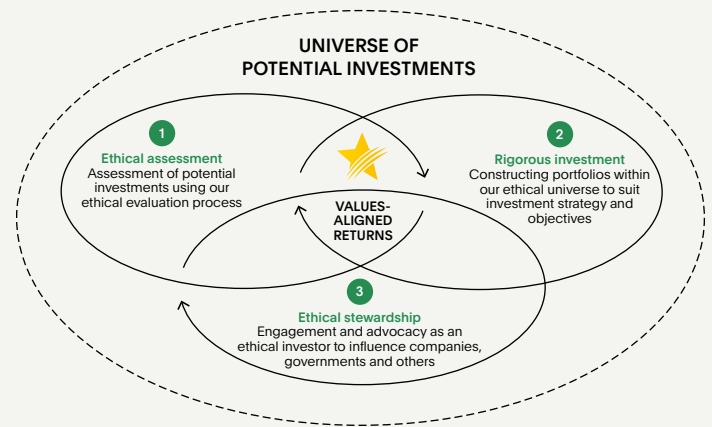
UNIVERSE OF POTENTIAL INVESTMENTS

1
Ethical assessment
Assessment of potential investments using our ethical evaluation process

2
Rigorous investment
Constructing portfolios within our ethical universe to suit investment strategy and objectives

VALUES-ALIGNED RETURNS

3
Ethical stewardship
Engagement and advocacy as an ethical investor to influence companies, governments and others